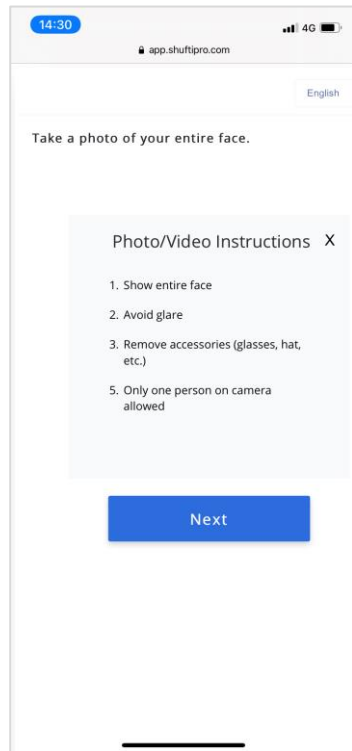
14:30

4G

app.shuftipro.com

English

Take a photo of your entire face.

Photo/Video Instructions X

1. Show entire face

2. Avoid glare

3. Remove accessories (glasses, hat, etc.)

5. Only one person on camera allowed

Next